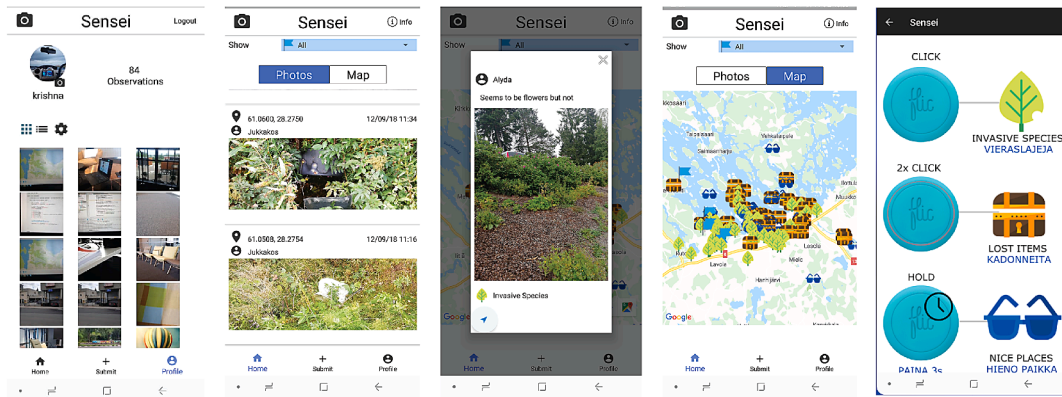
Sensei
Logout
84
Observations
krishna
Home
Submit
Profile

Sensei
Info
Show
All
Photos
Map
61.0600, 28.2750
12/09/18 11:34
Jukkakos
61.0508, 28.2754
12/09/18 11:16
Jukkakos
Home
Submit
Profile

Sensei
Info
Show
All
Alyda
Seems to be flowers but not
Invasive Species
Google
Home
Submit
Profile

Sensei
Info
Show
All
Photos
Map
Lavola
Google
Home
Submit
Profile

Sensei
CLICK
flic
INVASIVE SPECIES
VIERASLAJEJA
2x CLICK
flic
LOST ITEMS
KADONNEITA
HOLD
flic
NICE PLACES
PAINA 3s
HIENO PAIKKA